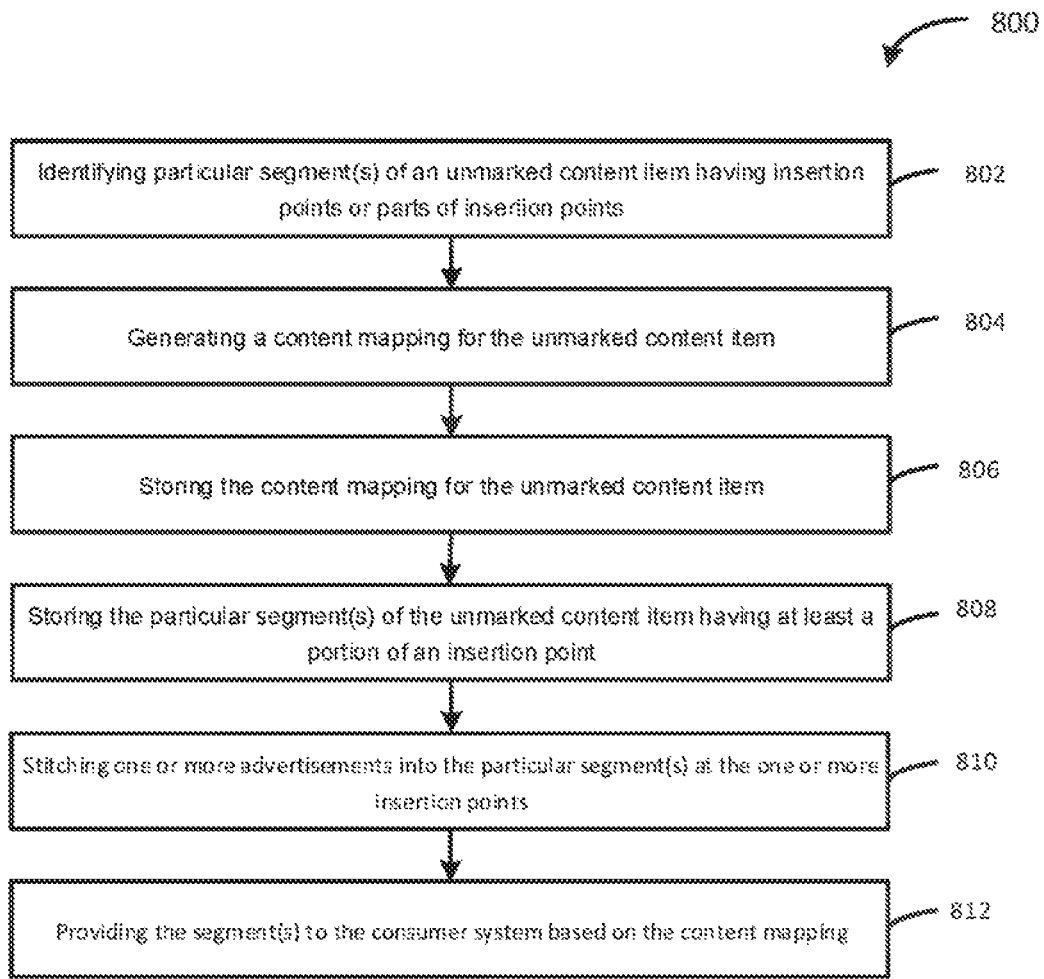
800

Identifying particular segment(s) of an unmarked content item having insertion points or parts of insertion points

802

Generating a content mapping for the unmarked content item

804

Storing the content mapping for the unmarked content item

806

Storing the particular segment(s) of the unmarked content item having at least a portion of an insertion point

808

Stitching one or more advertisements into the particular segment(s) at the one or more insertion points

810

Providing the segment(s) to the consumer system based on the content mapping

812